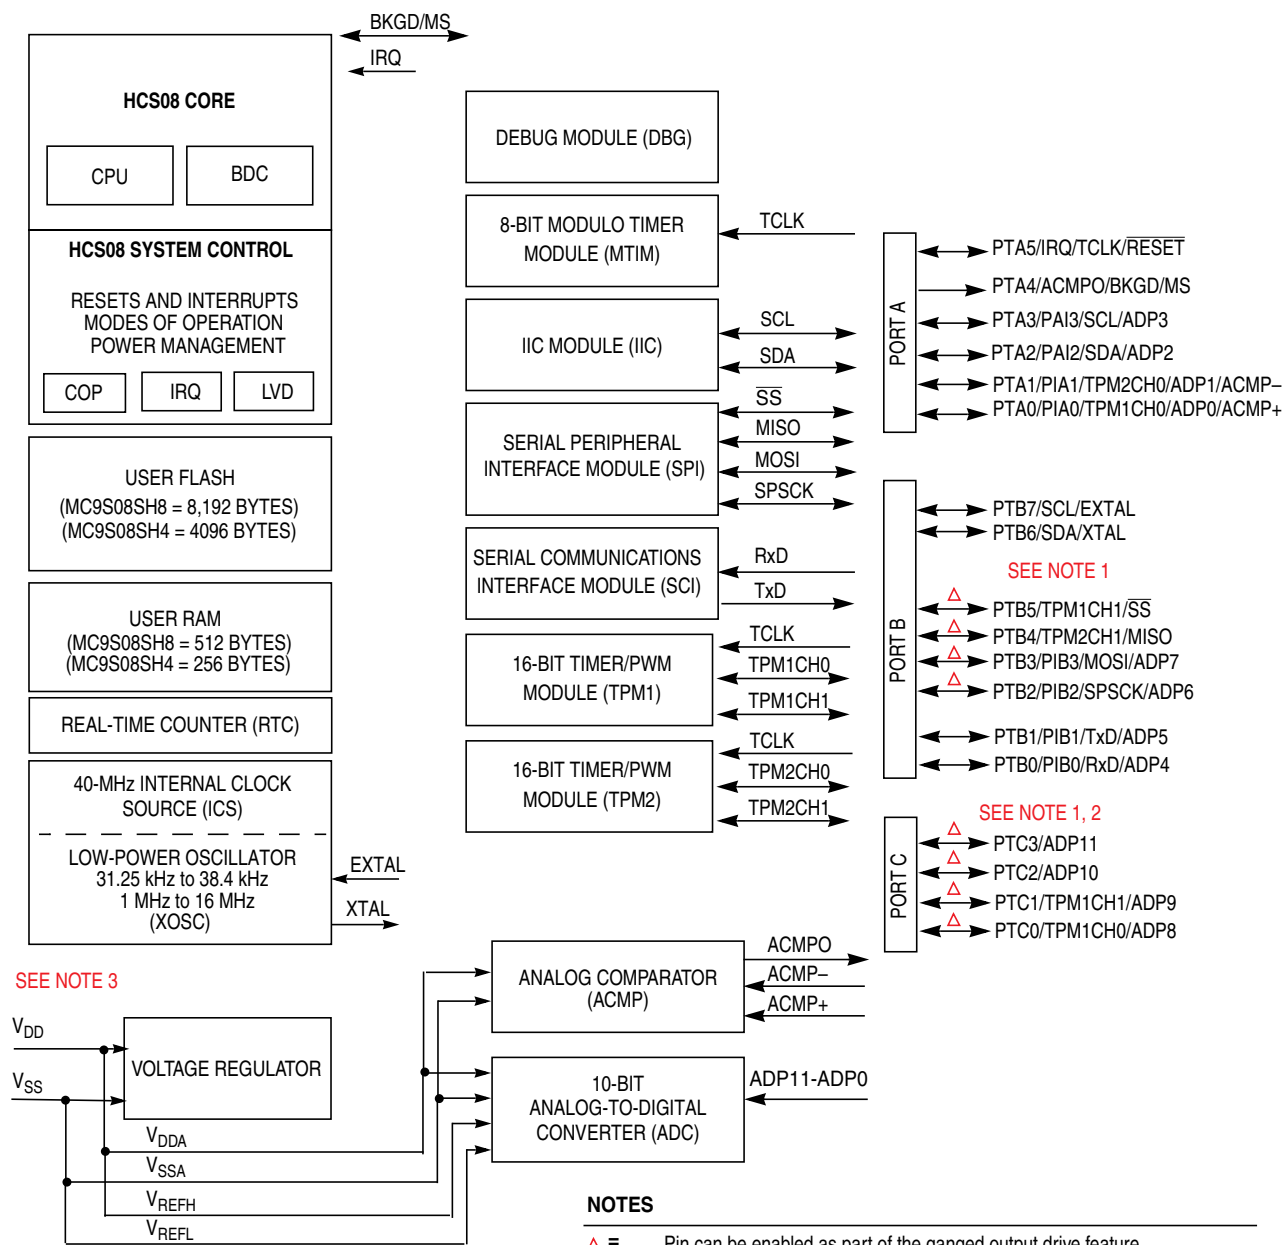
BKGD/MS

IRQ

HCS08 CORE

CPU

BDC

HCS08 SYSTEM CONTROL

RESETS AND INTERRUPTS
MODES OF OPERATION
POWER MANAGEMENT

COP

IRQ

LVD

USER FLASH
(MC9S08SH8 = 8,192 BYTES)
(MC9S08SH4 = 4096 BYTES)

USER RAM
(MC9S08SH8 = 512 BYTES)
(MC9S08SH4 = 256 BYTES)

REAL-TIME COUNTER (RTC)

40-MHz INTERNAL CLOCK SOURCE (ICS)

LOW-POWER OSCILLATOR
31.25 kHz to 38.4 kHz
1 MHz to 16 MHz
(XOSC)

EXTAL

XTAL

DEBUG MODULE (DBG)

8-BIT MODULO TIMER MODULE (MTIM)

TCLK

IIC MODULE (IIC)

SCL

SDA

SERIAL PERIPHERAL INTERFACE MODULE (SPI)

$\overline{SS}$

MISO

MOSI

SPSCK

SERIAL COMMUNICATIONS INTERFACE MODULE (SCI)

RxD

TxD

16-BIT TIMER/PWM MODULE (TPM1)

TCLK

TPM1CH0

TPM1CH1

16-BIT TIMER/PWM MODULE (TPM2)

TCLK

TPM2CH0

TPM2CH1

PORT A

PTA5/IRQ/TCLK/$\overline{RESET}$
PTA4/ACMPO/BKGD/MS
PTA3/PAI3/SCL/ADP3
PTA2/PAI2/SDA/ADP2
PTA1/PIA1/TPM2CH0/ADP1/ACMP–
PTA0/PIA0/TPM1CH0/ADP0/ACMP+

PORT B

PTB7/SCL/EXTAL
PTB6/SDA/XTAL
SEE NOTE 1
PTB5/TPM1CH1/$\overline{SS}$
PTB4/TPM2CH1/MISO
PTB3/PIB3/MOSI/ADP7
PTB2/PIB2/SPSCK/ADP6
PTB1/PIB1/TxD/ADP5
PTB0/PIB0/RxD/ADP4

SEE NOTE 1, 2

PORT C

PTC3/ADP11
PTC2/ADP10
PTC1/TPM1CH1/ADP9
PTC0/TPM1CH0/ADP8

SEE NOTE 3

$V_{DD}$

$V_{SS}$

VOLTAGE REGULATOR

$V_{DDA}$

$V_{SSA}$

$V_{REFH}$

$V_{REFL}$

ANALOG COMPARATOR (ACMP)

ACMPO

ACMP–

ACMP+

10-BIT ANALOG-TO-DIGITAL CONVERTER (ADC)

ADP11-ADP0

NOTES

△ = Pin can be enabled as part of the ganged output drive feature